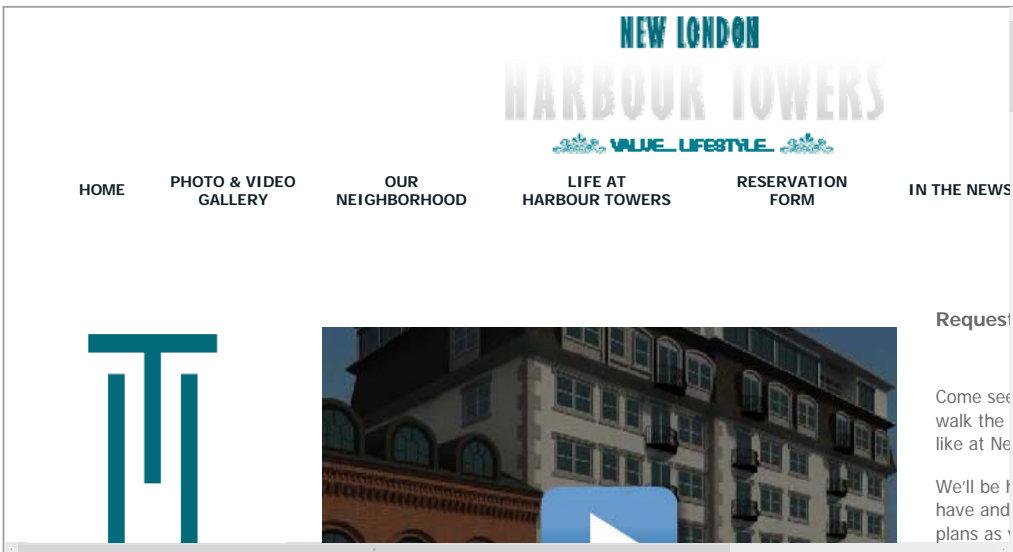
NEW LONDON
HARBOUR TOWERS
VALUE_LIFESTYLE

HOME
PHOTO & VIDEO GALLERY
OUR NEIGHBORHOOD
LIFE AT HARBOUR TOWERS
RESERVATION FORM
IN THE NEWS

Request

Come see walk the like at Ne

We'll be h have and plans as